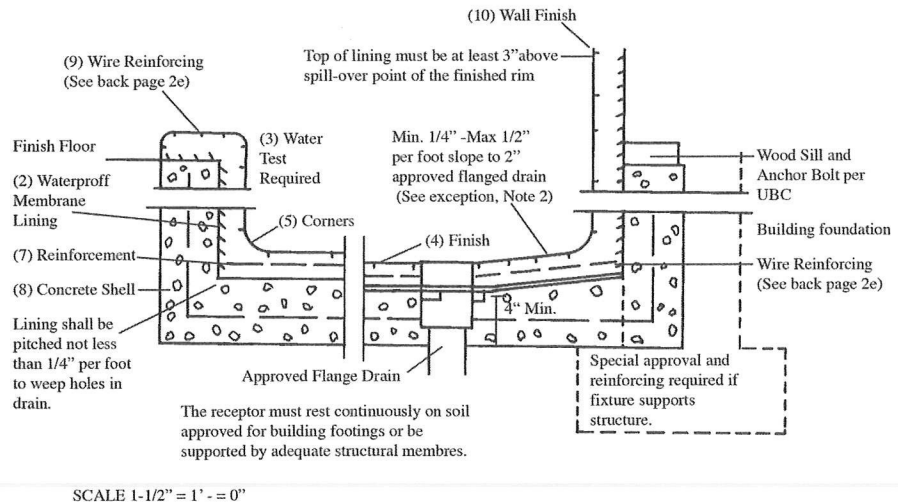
(10) Wall Finish

Top of lining must be at least 3"above spill-over point of the finished rim

(9) Wire Reinforcing (See back page 2e)

Finish Floor

(3) Water Test Required

(2) Waterproff Membrane Lining

(5) Corners

Min. 1/4" -Max 1/2" per foot slope to 2" approved flanged drain (See exception, Note 2)

Wood Sill and Anchor Bolt per UBC

Building foundation

(4) Finish

(7) Reinforcement

Wire Reinforcing (See back page 2e)

(8) Concrete Shell

4" Min.

Lining shall be pitched not less than 1/4" per foot to weep holes in drain.

Approved Flange Drain

Special approval and reinforcing required if fixture supports structure.

The receptor must rest continuously on soil approved for building footings or be supported by adequate structural membres.

SCALE 1-1/2" = 1' - = 0"